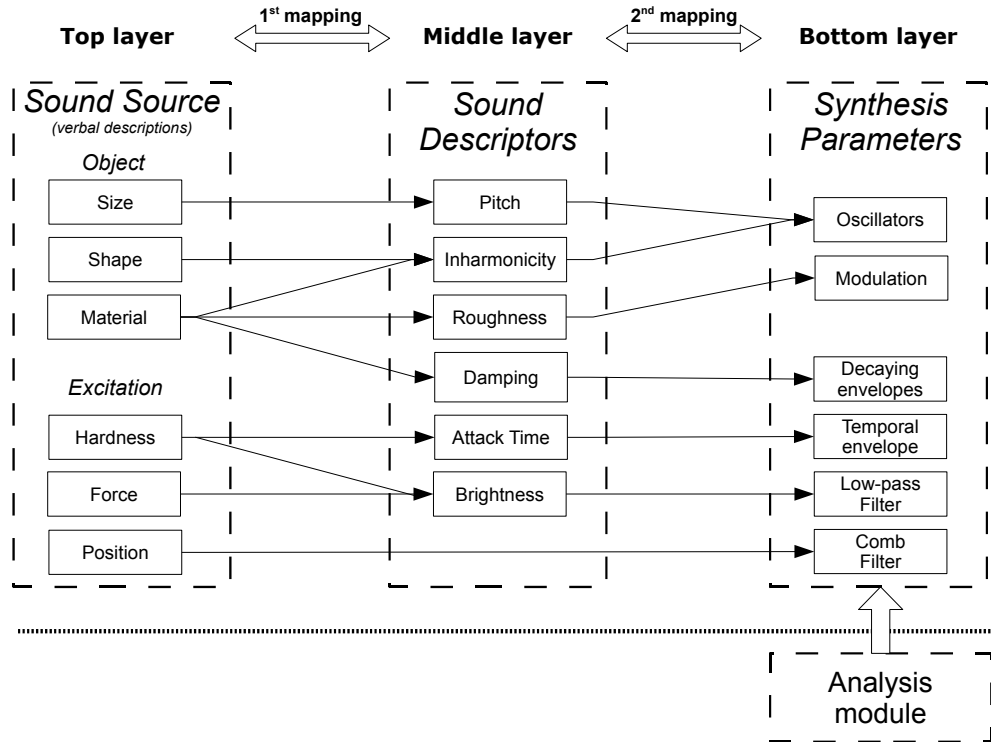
Top layer

1$^{st}$ mapping

Middle layer

2$^{nd}$ mapping

Bottom layer

Sound Source
(verbal descriptions)

Object

Size

Shape

Material

Excitation

Hardness

Force

Position

Sound Descriptors

Pitch

Inharmonicity

Roughness

Damping

Attack Time

Brightness

Synthesis Parameters

Oscillators

Modulation

Decaying envelopes

Temporal envelope

Low-pass Filter

Comb Filter

Analysis module